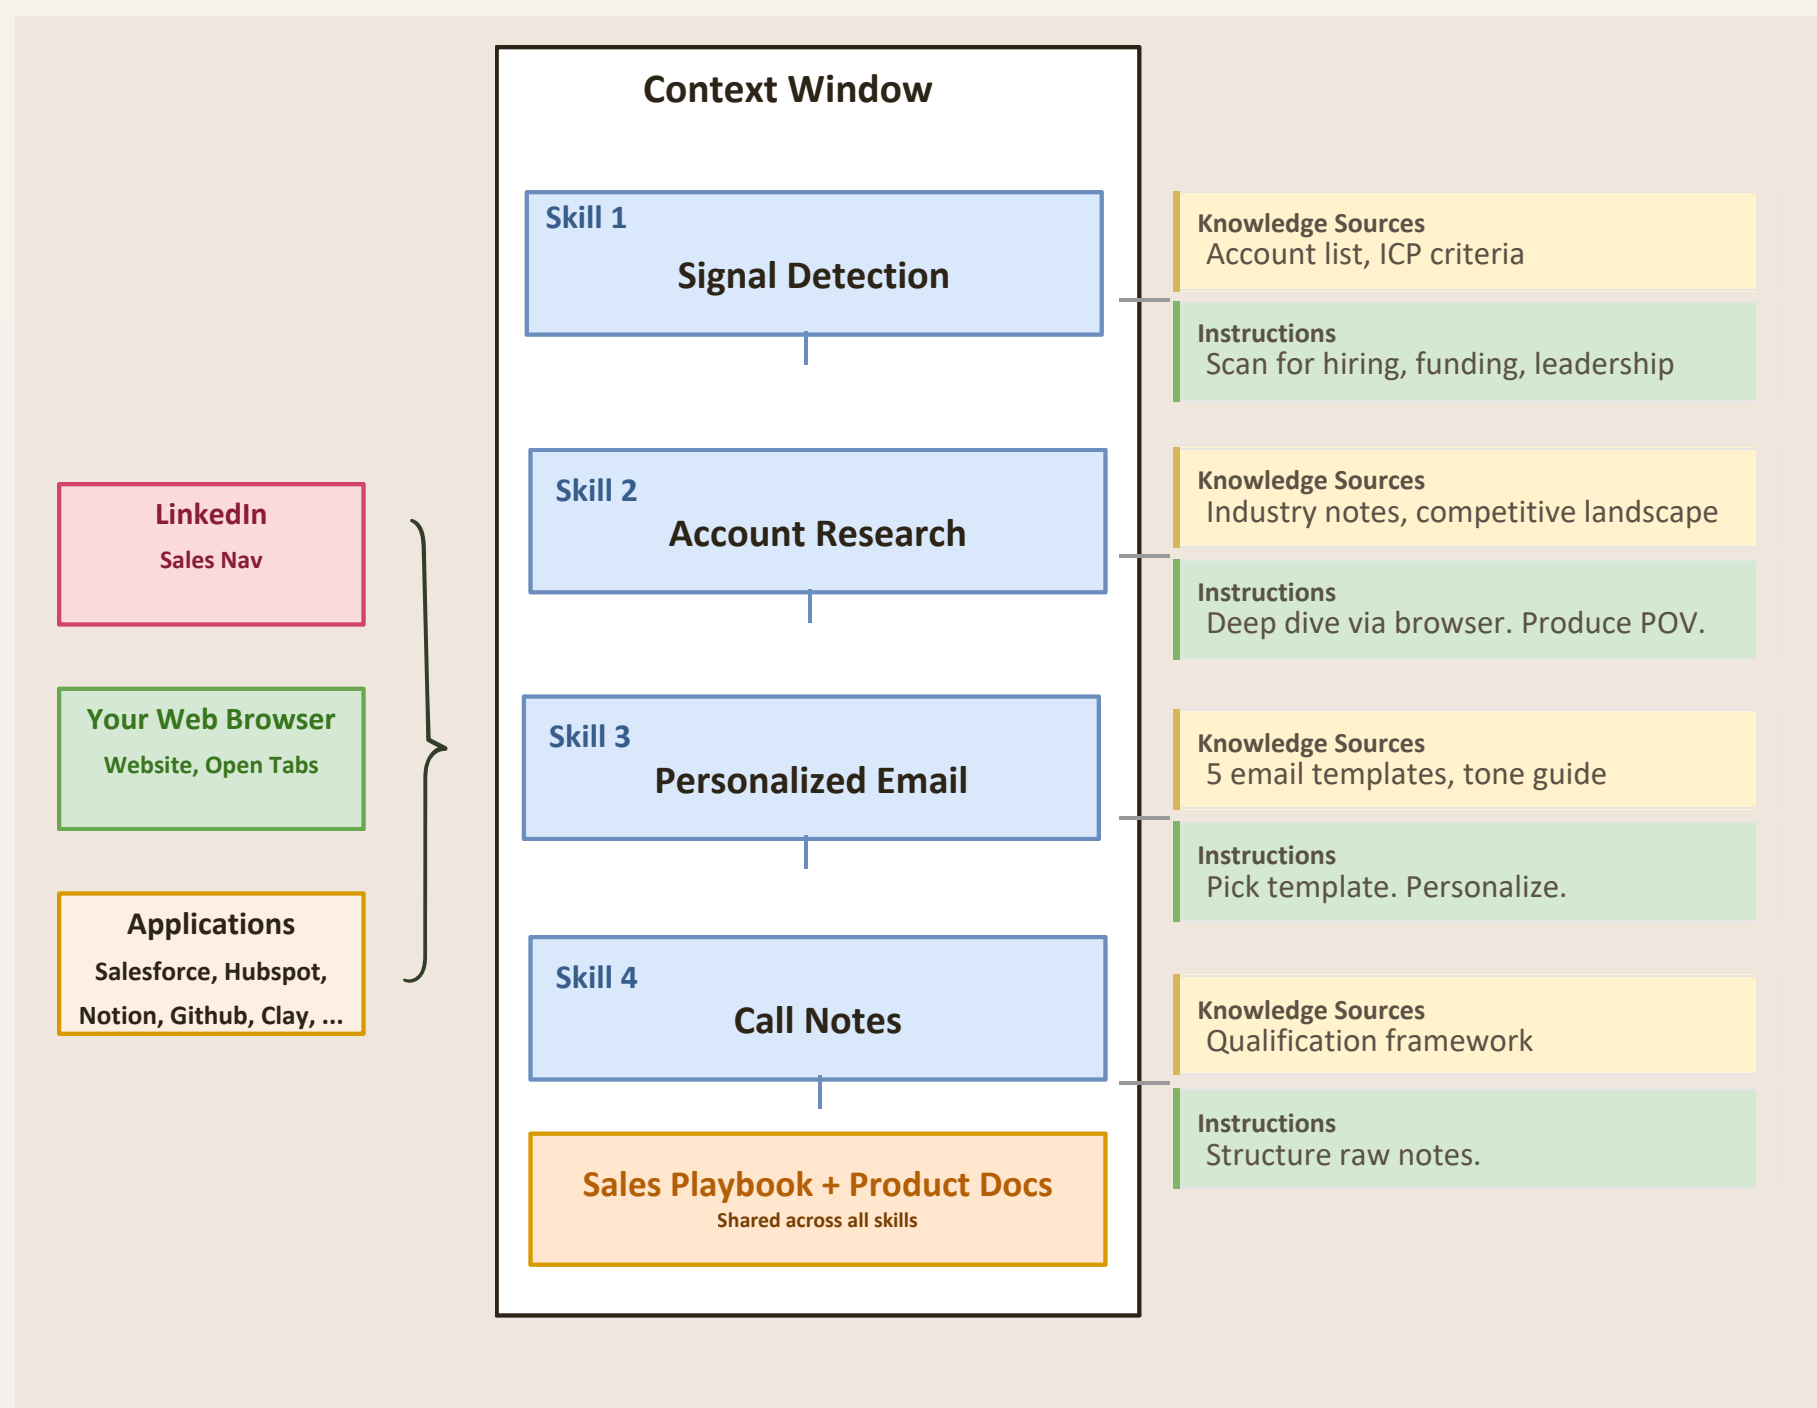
Context Window

Skill 1
Signal Detection

Knowledge Sources
Account list, ICP criteria

Instructions
Scan for hiring, funding, leadership

Skill 2
Account Research

Knowledge Sources
Industry notes, competitive landscape

Instructions
Deep dive via browser. Produce POV.

Skill 3
Personalized Email

Knowledge Sources
5 email templates, tone guide

Instructions
Pick template. Personalize.

Skill 4
Call Notes

Knowledge Sources
Qualification framework

Instructions
Structure raw notes.

Sales Playbook + Product Docs
Shared across all skills

LinkedIn
Sales Nav

Your Web Browser
Website, Open Tabs

Applications
Salesforce, Hubspot, Notion, Github, Clay, ...